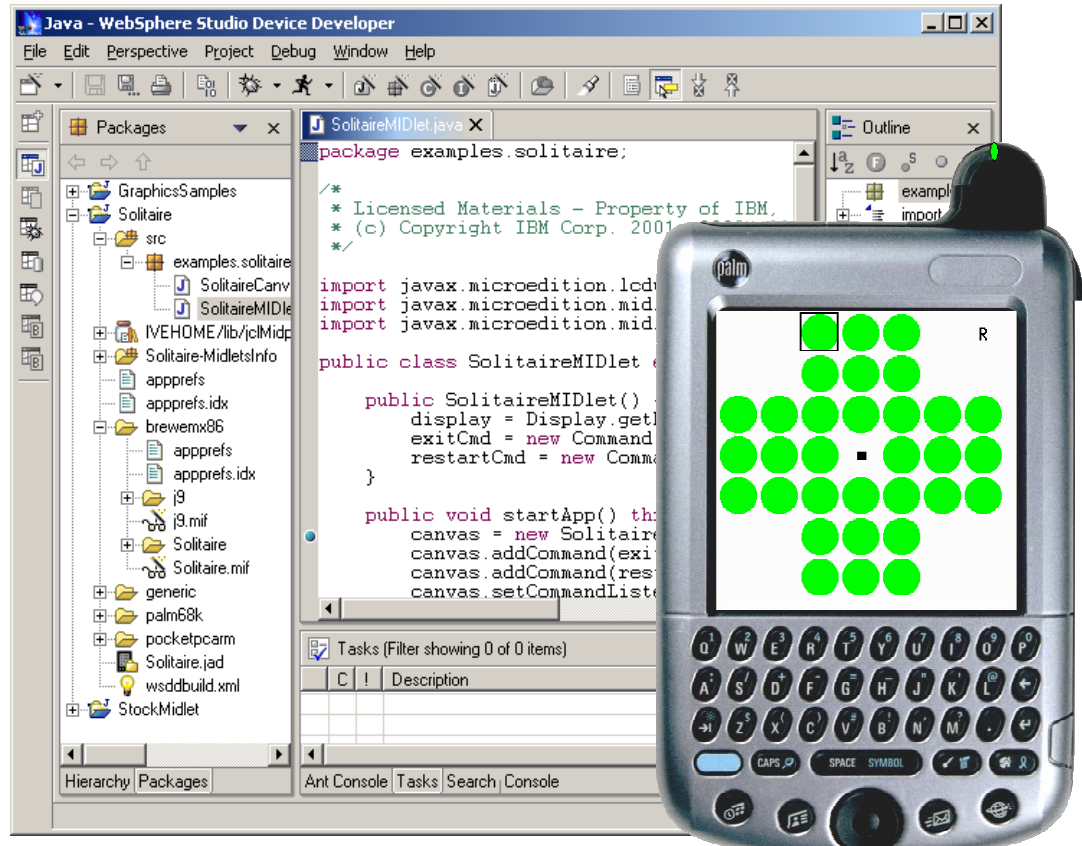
Java - WebSphere Studio Device Developer

File Edit Perspective Project Debug Window Help

Packages

GraphicsSamples
Solitaire
src
examples.solitaire
SolitaireCanv
SolitaireMIDle
IVEHOME/lib/jclMidp
Solitaire-MidletsInfo
appprefs
appprefs.idx
brewemx86
appprefs
appprefs.idx
j9
j9.mif
Solitaire
Solitaire.mif
generic
palm68k
pocketpcarm
Solitaire.jad
wsddbuild.xml
StockMidlet

Hierarchy Packages

SolitaireMIDlet.java

package examples.solitaire;

/*
 * Licensed Materials - Property of IBM,
 * (c) Copyright IBM Corp. 2001
 */

import javax.microedition.lcdu
import javax.microedition.mid
import javax.microedition.mid

public class SolitaireMIDlet e

    public SolitaireMIDlet()
        display = Display.getD
        exitCmd = new Command
        restartCmd = new Comma
    }

    public void startApp() thr
        canvas = new Solitaire
        canvas.addCommand(exit
        canvas.addCommand(rest
        canvas.setCommandListe

Tasks (Filter showing 0 of 0 items)

C ! Description

Ant Console Tasks Search Console

Outline

exampl
import

palm

R

CAPS SPACE SYMBOL